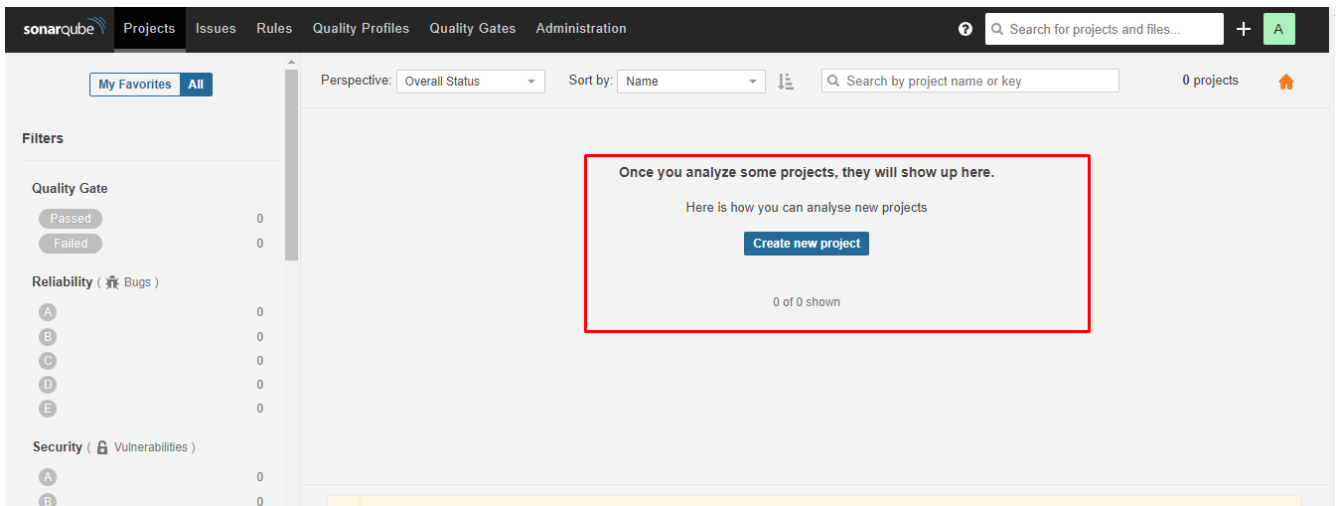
sonarqube Projects Issues Rules Quality Profiles Quality Gates Administration

Search for projects and files...

A

My Favorites All

Filters

Quality Gate

Passed 0

Failed 0

Reliability ( Bugs )

A 0

B 0

C 0

D 0

E 0

Security ( Vulnerabilities )

A 0

B 0

Perspective: Overall Status

Sort by: Name

Search by project name or key

0 projects

Once you analyze some projects, they will show up here.

Here is how you can analyse new projects

Create new project

0 of 0 shown